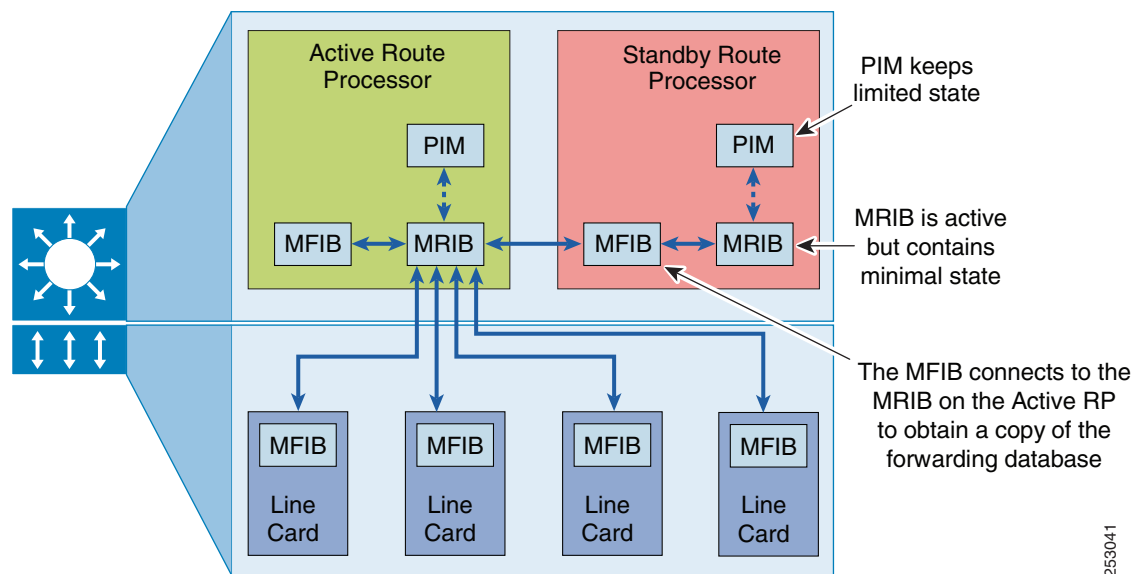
Active Route Processor

PIM

MFIB

MRIB

Standby Route Processor

PIM

MFIB

MRIB

PIM keeps limited state

MRIB is active but contains minimal state

The MFIB connects to the MRIB on the Active RP to obtain a copy of the forwarding database

MFIB
Line Card

MFIB
Line Card

MFIB
Line Card

MFIB
Line Card

253041